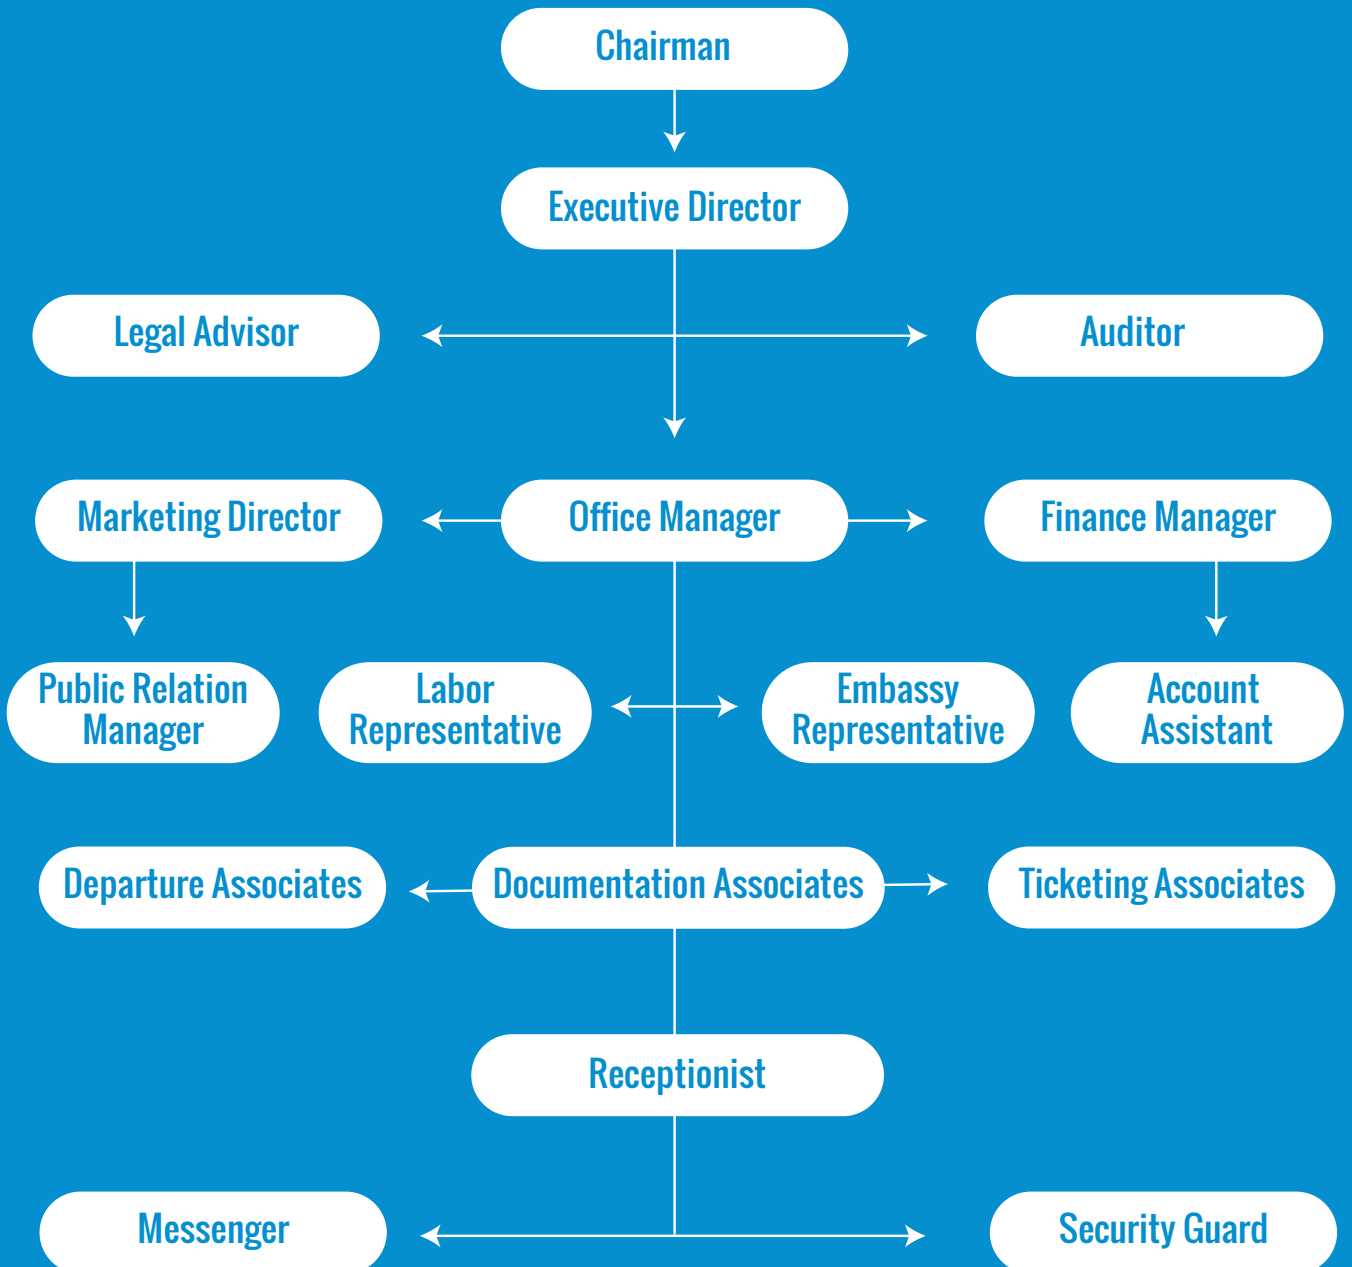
Chairman

Executive Director

Legal Advisor

Auditor

Marketing Director

Office Manager

Finance Manager

Public Relation Manager

Labor Representative

Embassy Representative

Account Assistant

Departure Associates

Documentation Associates

Ticketing Associates

Receptionist

Messenger

Security Guard